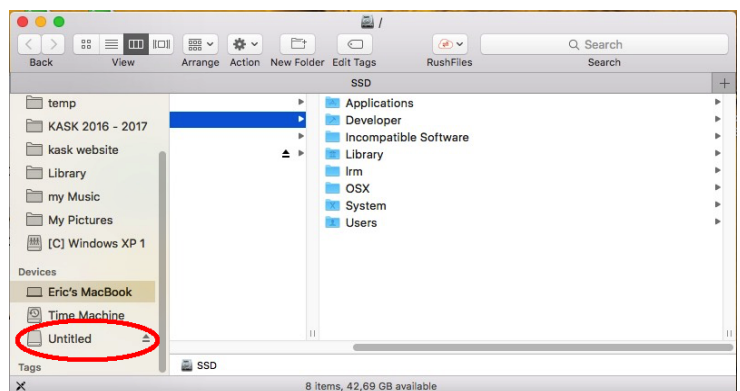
/

Back
View
Arrange
Action
New Folder
Edit Tags
RushFiles
Search
Search

SSD

temp
KASK 2016 - 2017
kask website
Library
my Music
My Pictures
[C] Windows XP 1

Devices
Eric's MacBook
Time Machine
Untitled

Tags

Applications
Developer
Incompatible Software
Library
lrm
OSX
System
Users

SSD

8 items, 42,69 GB available